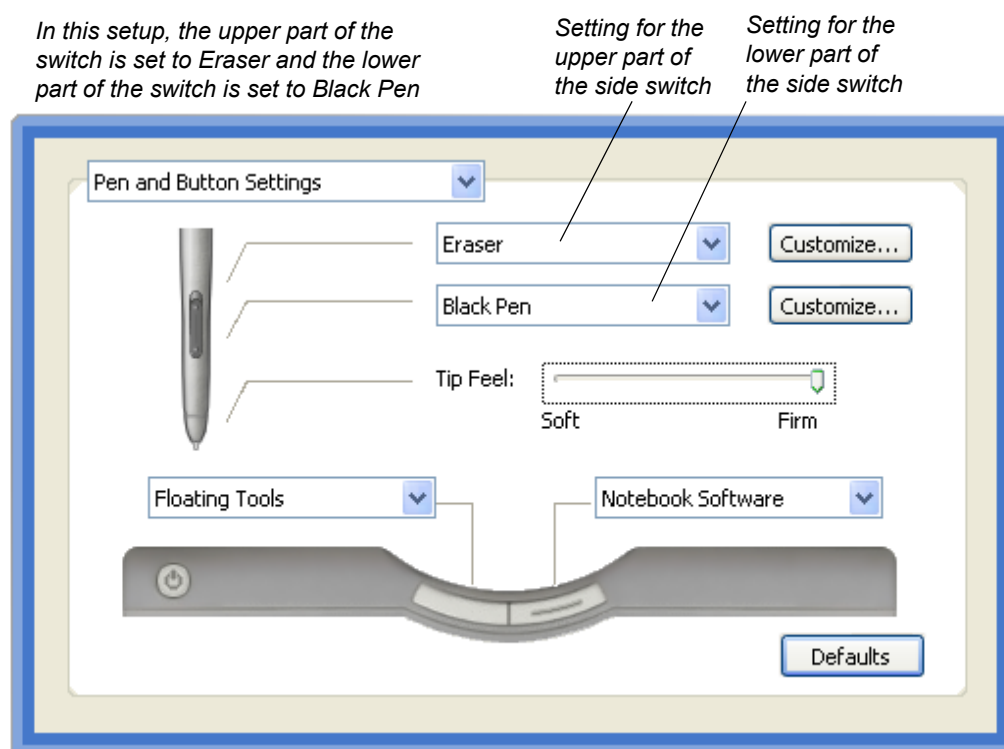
In this setup, the upper part of the switch is set to Eraser and the lower part of the switch is set to Black Pen

Setting for the upper part of the side switch

Setting for the lower part of the side switch

Pen and Button Settings

Eraser

Customize...

Black Pen

Customize...

Tip Feel:

Soft

Firm

Floating Tools

Notebook Software

Defaults